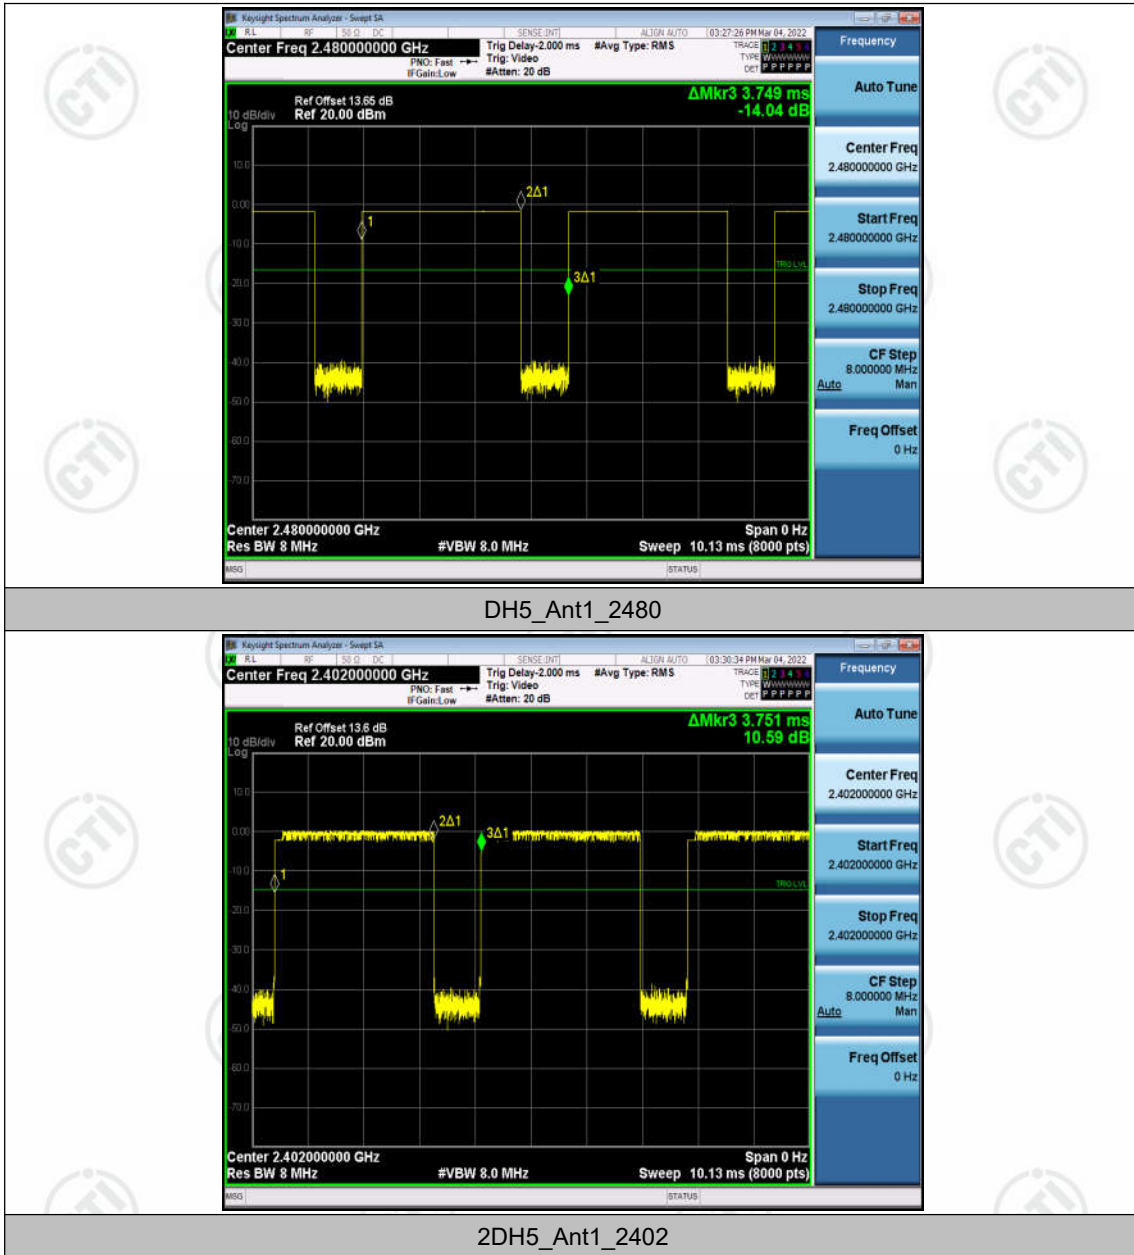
Keysight Spectrum Analyzer - Swept SA
RL RF 50 Ω DC SENSE:INT ALIGN AUTO 03:27:26 PM Mar 04, 2022
Center Freq 2.480000000 GHz
PNO: Fast IFGain:Low
Trig Delay-2.000 ms Trig: Video #Atten: 20 dB
#Avg Type: RMS
TRACE 1 2 3 4 5 6 TYPE WWWWWW DET P P P P P P
Frequency
Ref Offset 13.65 dB
10 dB/div Ref 20.00 dBm
Log
ΔMkr3 3.749 ms
-14.04 dB
10.0
0.00
-10.0
-20.0
-30.0
-40.0
-50.0
-60.0
-70.0
1
2Δ1
3Δ1
TRIG LVL
Center 2.480000000 GHz
Res BW 8 MHz
#VBW 8.0 MHz
Span 0 Hz
Sweep 10.13 ms (8000 pts)
MSG
STATUS
Auto Tune
Center Freq
2.480000000 GHz
Start Freq
2.480000000 GHz
Stop Freq
2.480000000 GHz
CF Step
8.000000 MHz
Auto Man
Freq Offset
0 Hz

DH5_Ant1_2480

Keysight Spectrum Analyzer - Swept SA
RL RF 50 Ω DC SENSE:INT ALIGN AUTO 03:30:34 PM Mar 04, 2022
Center Freq 2.402000000 GHz
PNO: Fast IFGain:Low
Trig Delay-2.000 ms Trig: Video #Atten: 20 dB
#Avg Type: RMS
TRACE 1 2 3 4 5 6 TYPE WWWWWW DET P P P P P P
Frequency
Ref Offset 13.6 dB
10 dB/div Ref 20.00 dBm
Log
ΔMkr3 3.751 ms
10.59 dB
10.0
0.00
-10.0
-20.0
-30.0
-40.0
-50.0
-60.0
-70.0
1
2Δ1
3Δ1
TRIG LVL
Center 2.402000000 GHz
Res BW 8 MHz
#VBW 8.0 MHz
Span 0 Hz
Sweep 10.13 ms (8000 pts)
MSG
STATUS
Auto Tune
Center Freq
2.402000000 GHz
Start Freq
2.402000000 GHz
Stop Freq
2.402000000 GHz
CF Step
8.000000 MHz
Auto Man
Freq Offset
0 Hz

2DH5_Ant1_2402